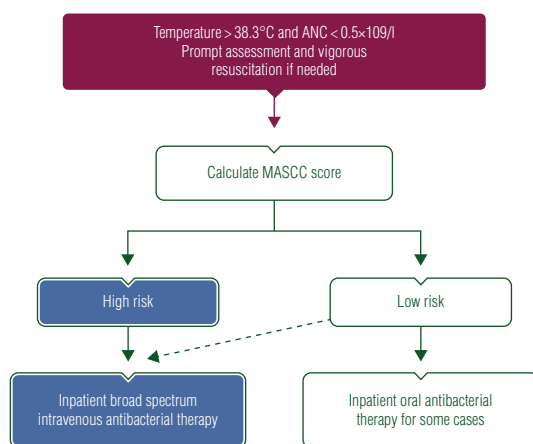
Temperature > 38.3°C and ANC < 0.5×109/l
Prompt assessment and vigorous resuscitation if needed

Calculate MASCC score

High risk

Low risk

Inpatient broad spectrum intravenous antibacterial therapy

Inpatient oral antibacterial therapy for some cases